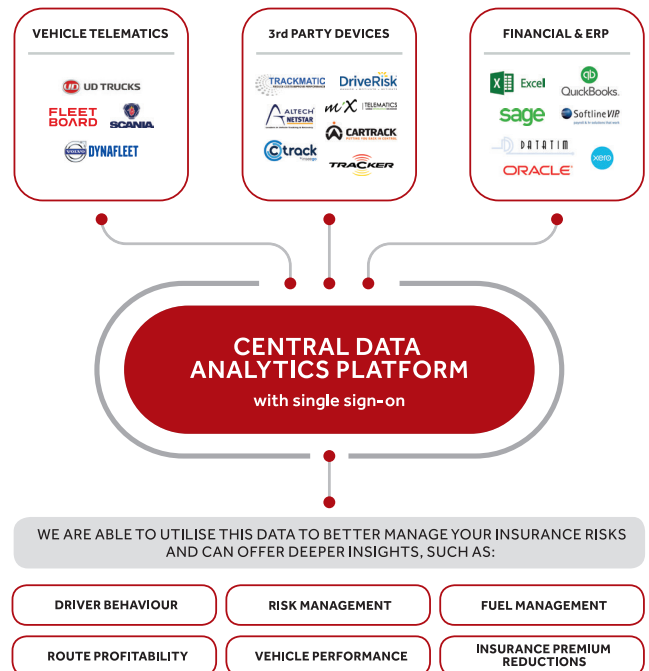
VEHICLE TELEMATICS

UD TRUCKS
FLEET BOARD
SCANIA
DYNAFLEET

3rd PARTY DEVICES

TRACKMATIC
DriveRisk
ALTECH NETSTAR
MiX TELEMATICS
CARTRACK
Ctrack
TRACKER

FINANCIAL & ERP

Excel
QuickBooks.
sage
Softline VIP
DATATIM
xero
ORACLE

CENTRAL DATA ANALYTICS PLATFORM
with single sign-on

WE ARE ABLE TO UTILISE THIS DATA TO BETTER MANAGE YOUR INSURANCE RISKS AND CAN OFFER DEEPER INSIGHTS, SUCH AS:

DRIVER BEHAVIOUR
RISK MANAGEMENT
FUEL MANAGEMENT
ROUTE PROFITABILITY
VEHICLE PERFORMANCE
INSURANCE PREMIUM REDUCTIONS